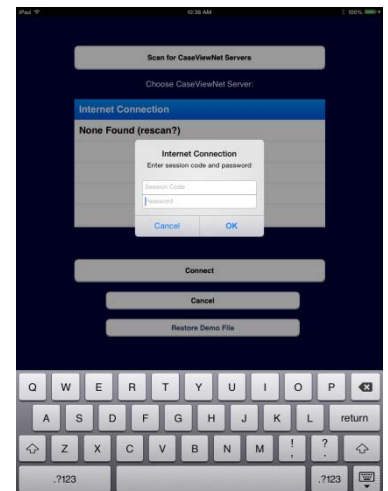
iPad
10:38 AM
100%

Scan for CaseViewNet Servers

Choose CaseViewNet Server:

Internet Connection

None Found (rescan?)

Internet Connection
Enter session code and password

Session Code
Password

Cancel
OK

Connect

Cancel

Restore Demo File

Q W E R T Y U I O P
A S D F G H J K L return
Z X C V B N M ! ?
.?123 .?123